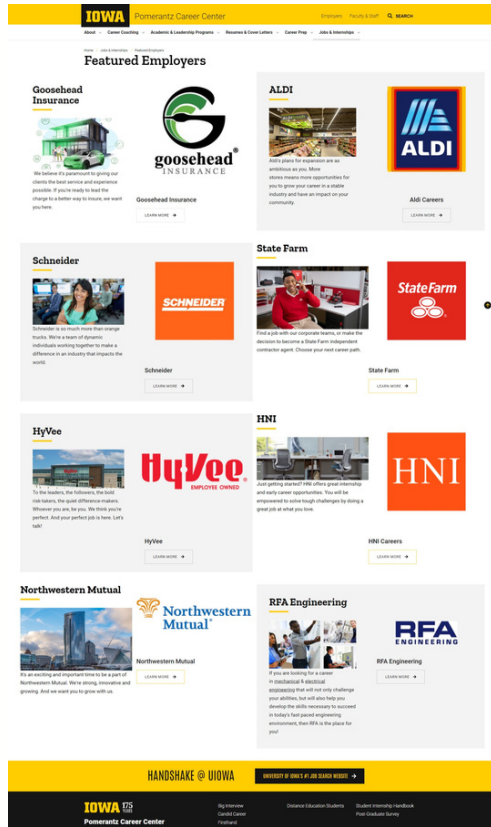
IOWA Pomerantz Career Center

Employers Faculty & Staff SEARCH

About Career Coaching Academic & Leadership Programs Resumes & Cover Letters Career Prep Jobs & Internships

Home Jobs & Internships Featured Employers

Featured Employers

Goosehead Insurance

We believe it's paramount to giving our clients the best service and experience possible. If you're ready to lead the charge to a better way to insure, we want you here.

goosehead INSURANCE

Goosehead Insurance

LEARN MORE

ALDI

Aldi's plans for expansion are as ambitious as you. More stores means more opportunities for you to grow your career in a stable industry and have an impact your community.

ALDI

Aldi Careers

LEARN MORE

Schneider

Schneider is so much more than orange trucks. We're a team of dynamic individuals working together to make a difference in an industry that impacts the world.

SCHNEIDER

Schneider

LEARN MORE

State Farm

Find a job with our corporate teams, or make the decision to become a State Farm independent contractor agent. Choose your next career path.

State Farm

State Farm

LEARN MORE

HyVee

To the leaders, the followers, the bold risk takers, the quiet difference makers. Whoever you are, be you. We think you're perfect. And your perfect job is here. Let's talk!

HyVee EMPLOYEE OWNED

HyVee

LEARN MORE

HNI

Just getting started? HNI offers great internship and early career opportunities. You will be empowered to solve tough challenges by doing a great job at what you love.

HNI

HNI Careers

LEARN MORE

Northwestern Mutual

It's an exciting and important time to be a part of Northwestern Mutual. We're strong, innovative and growing. And we want you to grow with us.

Northwestern Mutual

Northwestern Mutual

LEARN MORE

RFA Engineering

If you are looking for a career in mechanical & electrical engineering that will not only challenge your abilities, but will also help you develop the skills necessary to succeed in today's fast paced engineering environment, then RFA is the place for you!

RFA ENGINEERING

RFA Engineering

LEARN MORE

HANDSHAKE @ UIOWA

UNIVERSITY OF IOWA'S #1 JOB SEARCH WEBSITE

IOWA 175 YEARS

Pomerantz Career Center

Big Interview
Candid Career
Firsthand

Distance Education Students

Student Internship Handbook
Post-Graduate Survey